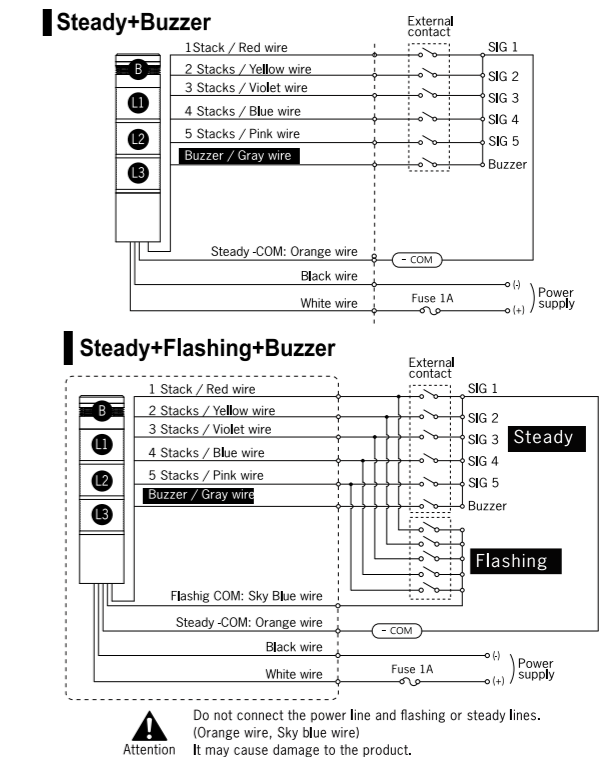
Steady+Buzzer

External contact

B
L1
L2
L3

1Stack / Red wire
2 Stacks / Yellow wire
3 Stacks / Violet wire
4 Stacks / Blue wire
5 Stacks / Pink wire
Buzzer / Gray wire

SIG 1
SIG 2
SIG 3
SIG 4
SIG 5
Buzzer

Steady -COM: Orange wire
- COM
Black wire
White wire
Fuse 1A
(-)
(+)
Power supply

Steady+Flashing+Buzzer

External contact

B
L1
L2
L3

1 Stack / Red wire
2 Stacks / Yellow wire
3 Stacks / Violet wire
4 Stacks / Blue wire
5 Stacks / Pink wire
Buzzer / Gray wire

SIG 1
SIG 2
SIG 3
SIG 4
SIG 5
Buzzer

Steady

Flashing

Flashig COM: Sky Blue wire
Steady -COM: Orange wire
- COM
Black wire
White wire
Fuse 1A
(-)
(+)
Power supply

Attention

Do not connect the power line and flashing or steady lines. (Orange wire, Sky blue wire)
It may cause damage to the product.